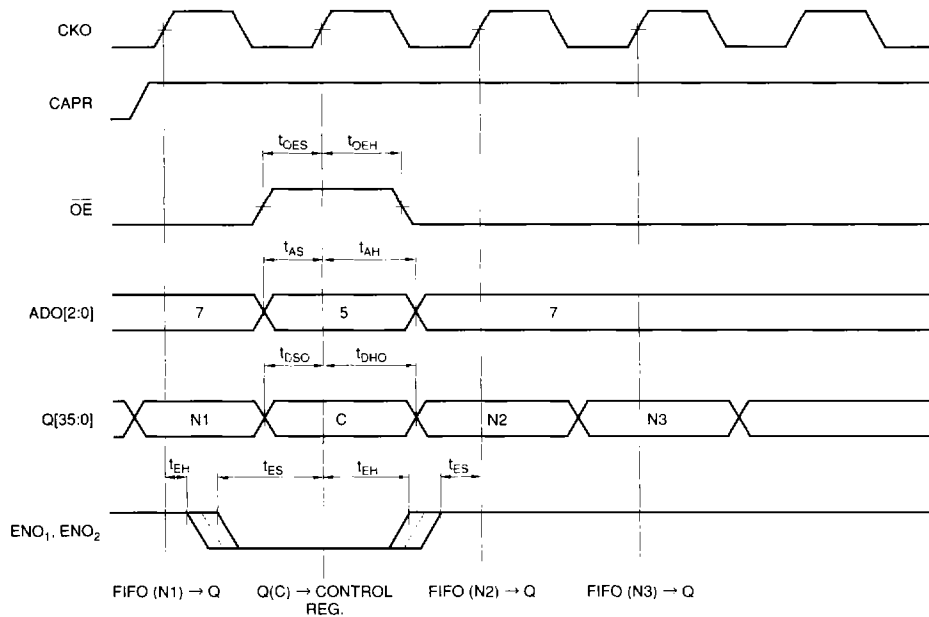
CKO

CAPR

$t_{OES}$ $t_{OEH}$

$\overline{OE}$

$t_{AS}$ $t_{AH}$

ADO[2:0] 7 5 7

$t_{DSO}$ $t_{DHO}$

Q[35:0] N1 C N2 N3

$t_{EH}$ $t_{ES}$ $t_{EH}$ $t_{ES}$

$ENO_1$, $ENO_2$

FIFO (N1) → Q Q(C) → CONTROL REG. FIFO (N2) → Q FIFO (N3) → Q